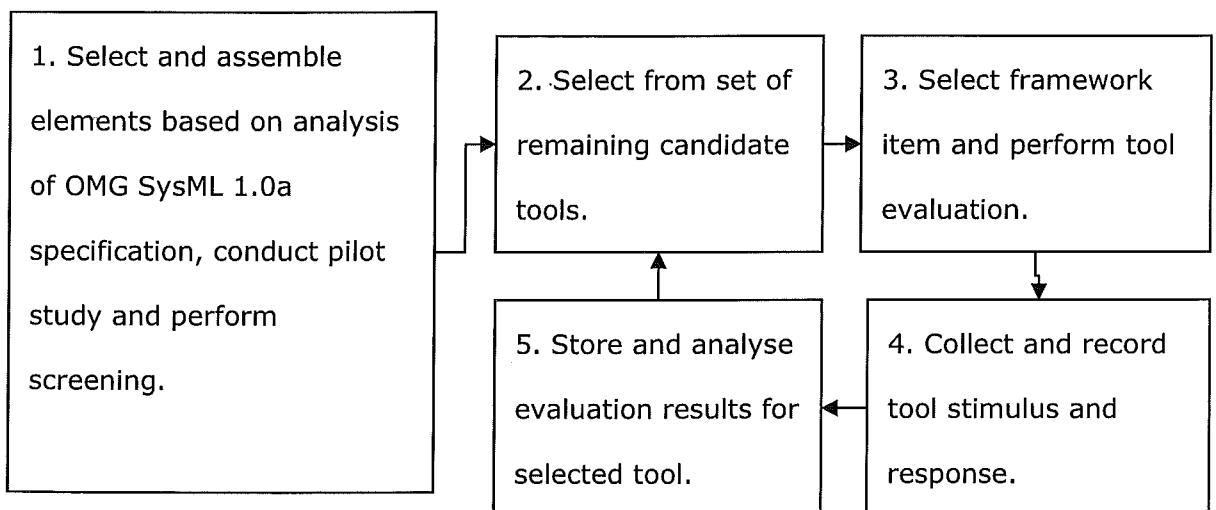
1. Select and assemble elements based on analysis of OMG SysML 1.0a specification, conduct pilot study and perform screening.

2. Select from set of remaining candidate tools.

3. Select framework item and perform tool evaluation.

4. Collect and record tool stimulus and response.

5. Store and analyse evaluation results for selected tool.